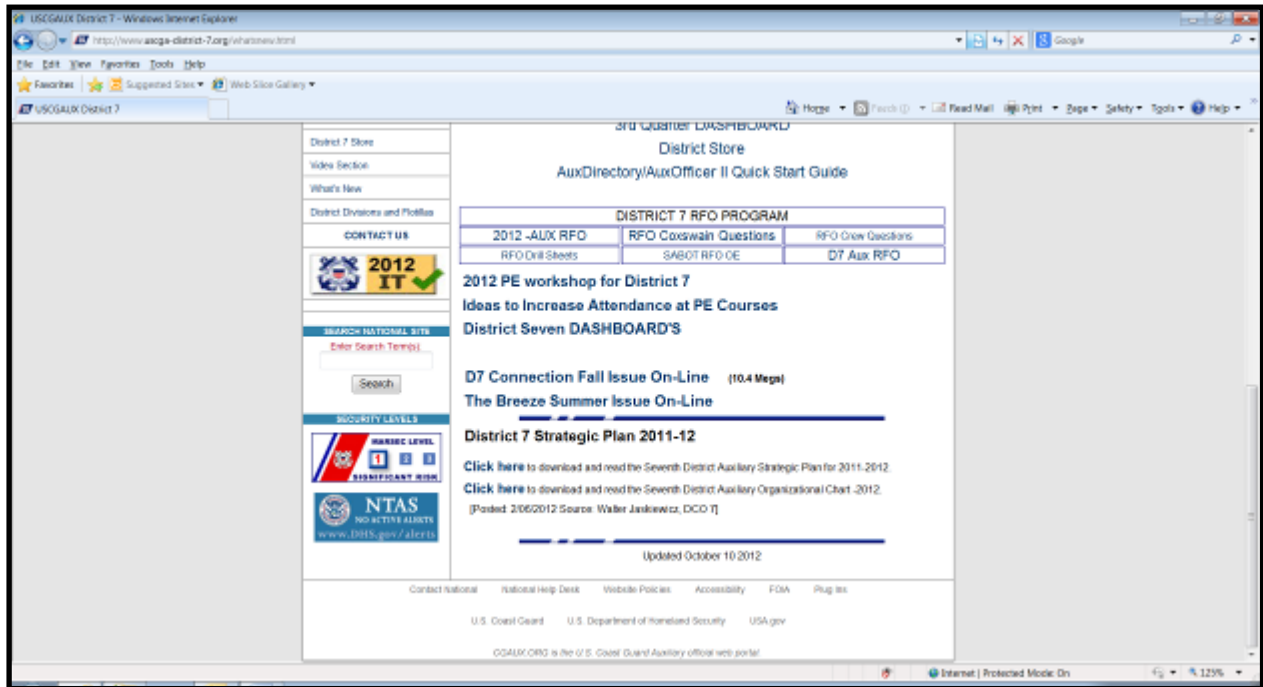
USCGAUX District 7 - Windows Internet Explorer

http://www.uscga-district-7.org/whatsnew.html

Google

File Edit View Favorites Tools Help

Favorites Suggested Sites Web Slice Gallery

USCGAUX District 7

Home Feeds Read Mail Print Page Safety Tools Help

District 7 Store
Video Section
What's New
District Divisions and Flotillas
CONTACT US

2012 IT

SEARCH NATIONAL SITE
Enter Search Term(s)
Search

SECURITY LEVELS
MARSEC LEVEL
1 2 3
SIGNIFICANT RISK

NTAS
NO ACTIVE ALERTS
www.DHS.gov/alerts

3rd Quarter DASHBOARD
District Store
AuxDirectory/AuxOfficer II Quick Start Guide

| DISTRICT 7 RFO PROGRAM | | |
|---|---|---|
| 2012 -AUX RFO | RFO Coxswain Questions | RFO Crew Questions |
| RFO Drill Sheets | SABOT RFO OE | D7 Aux RFO |

2012 PE workshop for District 7
Ideas to Increase Attendance at PE Courses
District Seven DASHBOARD'S

D7 Connection Fall Issue On-Line (10.4 Megs)
The Breeze Summer Issue On-Line

District 7 Strategic Plan 2011-12

Click here to download and read the Seventh District Auxiliary Strategic Plan for 2011-2012.
Click here to download and read the Seventh District Auxiliary Organizational Chart -2012.
[Posted: 2/06/2012 Source: Walter Jaskiewicz, DCO 7]

Updated October 10 2012

Contact National National Help Desk Website Policies Accessibility FOIA Plug Ins

U.S. Coast Guard U.S. Department of Homeland Security USA.gov

CGAUX.ORG is the U.S. Coast Guard Auxiliary official web portal

Internet | Protected Mode: On 125%